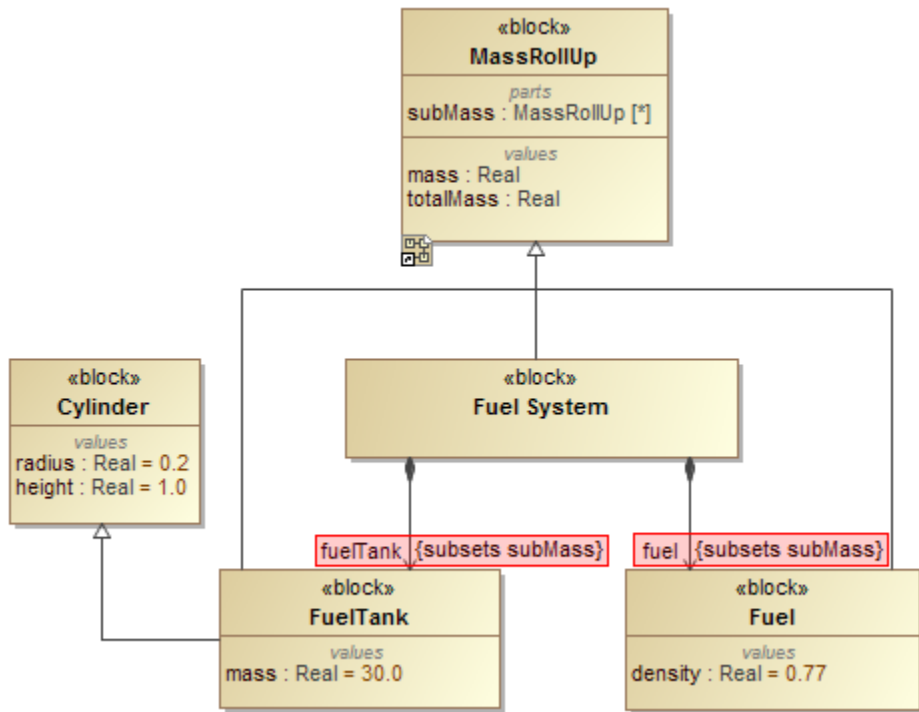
«block»
MassRollUp

parts
subMass : MassRollUp [*]

values
mass : Real
totalMass : Real

«block»
Cylinder

values
radius : Real = 0.2
height : Real = 1.0

«block»
Fuel System

fuelTank {subsets subMass}

fuel {subsets subMass}

«block»
FuelTank

values
mass : Real = 30.0

«block»
Fuel

values
density : Real = 0.77